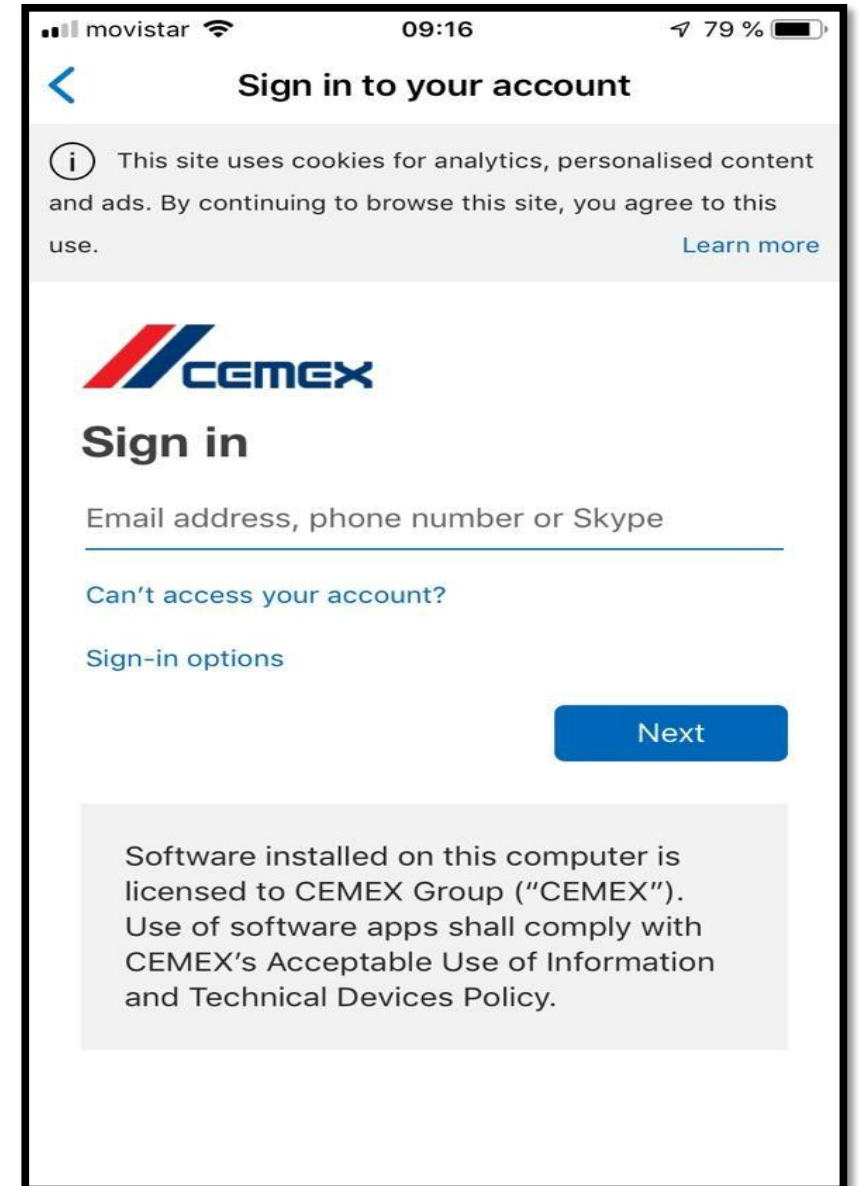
movistar 09:16 79 %

Sign in to your account

This site uses cookies for analytics, personalised content and ads. By continuing to browse this site, you agree to this use. Learn more

CEMEX

Sign in

Email address, phone number or Skype

Can't access your account?

Sign-in options

Next

Software installed on this computer is licensed to CEMEX Group ("CEMEX"). Use of software apps shall comply with CEMEX's Acceptable Use of Information and Technical Devices Policy.